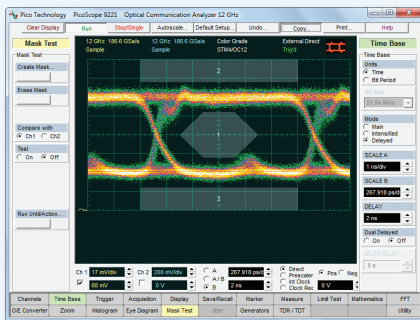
Pico Technology PicoScope 9221 Optical Communication Analyzer 12 GHz

Clear Display | Run | Stop/Single | Autoscale... | Default Setup... | Undo... | Copy | Print... | Help

Mask Test

Mask Test

Create Mask...

Erase Mask

Compare with
Ch1 Ch2

Test
On Off

Run Until/Action...

12 GHz 186.6 GSa/s
Sample

12 GHz 186.6 GSa/s
Sample

Color Grade
STM4/OC12

External Direct
Trig'd

2

1

3

Time Base

Time Base

Units
Time
Bit Period

Bit Rate
51.84 Mb/s

Mode
Main
Intensified
Delayed

SCALE A
1 ns/div

SCALE B
267.918 ps/d

DELAY
2 ns

Dual Delayed
On Off

DELTA DELAY
0 s

Ch 1 | 17 mV/div | Ch 2 | 200 mV/div | A | A/B | B | 267.918 ps/d | 2 ns | Direct | Prescaler | Int Clock | Clock Rec | Pos | Neg | 0 V
60 mV | 0 V

Channels | Time Base | Trigger | Acquisition | Display | Save/Recall | Marker | Measure | Limit Test | Mathematics | FFT
O/E Converter | Zoom | Histogram | Eye Diagram | Mask Test | Jitter | Generators | TDR / TDT | Utility